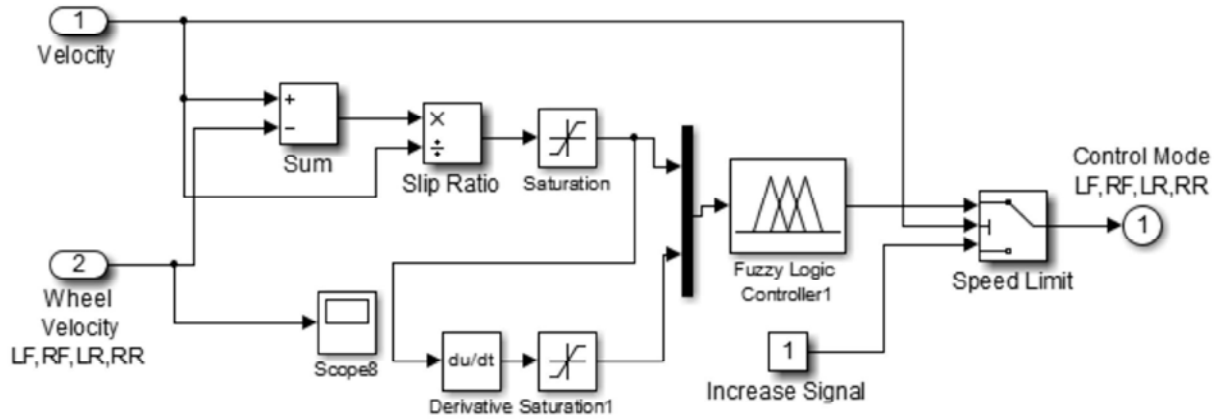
1
Velocity

+
−
Sum

×
÷
Slip Ratio

Saturation

Fuzzy Logic Controller1

Control Mode
LF,RF,LR,RR

Speed Limit

1

2
Wheel Velocity
LF,RF,LR,RR

Scope8

du/dt
Derivative

Saturation1

1
Increase Signal